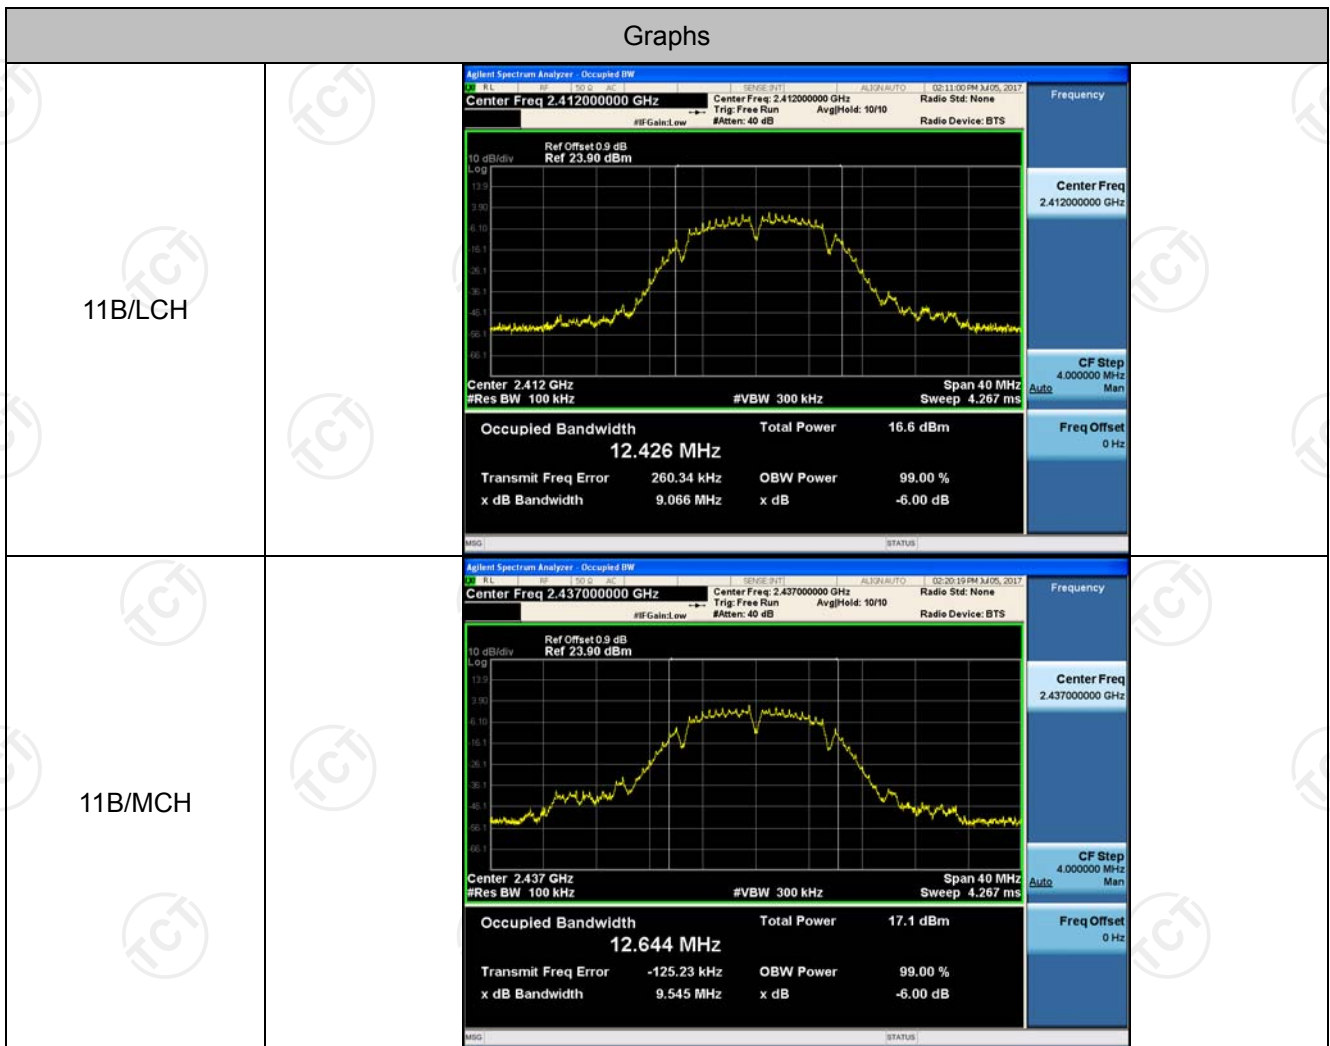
Graphs

| | |
|---|---|
| 11B/LCH | Agilent Spectrum Analyzer - Occupied BW<br>RL RF 50 Ω AC SENSE:INT ALIGN AUTO 02:11:00 PM Jul 05, 2017<br>Center Freq 2.412000000 GHz Center Freq: 2.412000000 GHz Trig: Free Run Avg\|Hold: 10/10 #IFGain:Low #Atten: 40 dB Radio Std: None Radio Device: BTS<br>Frequency<br>Ref Offset 0.9 dB<br>10 dB/div Ref 23.90 dBm<br>Log<br>13.9 3.90 -6.10 -16.1 -26.1 -36.1 -46.1 -56.1 -66.1<br>Center 2.412 GHz Span 40 MHz<br>#Res BW 100 kHz #VBW 300 kHz Sweep 4.267 ms<br>Center Freq 2.412000000 GHz<br>CF Step 4.000000 MHz Auto Man<br>Freq Offset 0 Hz<br>Occupied Bandwidth Total Power 16.6 dBm<br>12.426 MHz<br>Transmit Freq Error 260.34 kHz OBW Power 99.00 %<br>x dB Bandwidth 9.066 MHz x dB -6.00 dB<br>MSG STATUS |
| 11B/MCH | Agilent Spectrum Analyzer - Occupied BW<br>RL RF 50 Ω AC SENSE:INT ALIGN AUTO 02:20:19 PM Jul 05, 2017<br>Center Freq 2.437000000 GHz Center Freq: 2.437000000 GHz Trig: Free Run Avg\|Hold: 10/10 #IFGain:Low #Atten: 40 dB Radio Std: None Radio Device: BTS<br>Frequency<br>Ref Offset 0.9 dB<br>10 dB/div Ref 23.90 dBm<br>Log<br>13.9 3.90 -6.10 -16.1 -26.1 -36.1 -46.1 -56.1 -66.1<br>Center 2.437 GHz Span 40 MHz<br>#Res BW 100 kHz #VBW 300 kHz Sweep 4.267 ms<br>Center Freq 2.437000000 GHz<br>CF Step 4.000000 MHz Auto Man<br>Freq Offset 0 Hz<br>Occupied Bandwidth Total Power 17.1 dBm<br>12.644 MHz<br>Transmit Freq Error -125.23 kHz OBW Power 99.00 %<br>x dB Bandwidth 9.545 MHz x dB -6.00 dB<br>MSG STATUS |